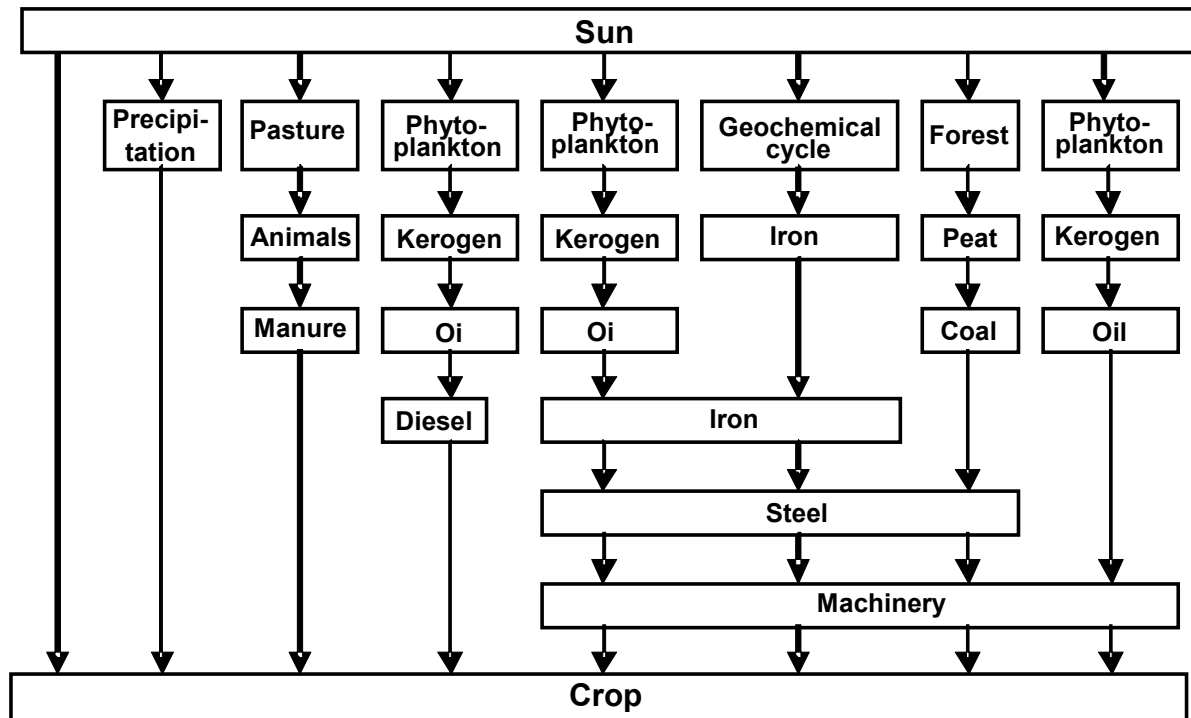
Sun

Precipitation

Pasture

Animals

Manure

Phytoplankton

Kerogen

Oi

Diesel

Phytoplankton

Kerogen

Oi

Geochemical cycle

Iron

Forest

Peat

Coal

Phytoplankton

Kerogen

Oil

Iron

Steel

Machinery

Crop